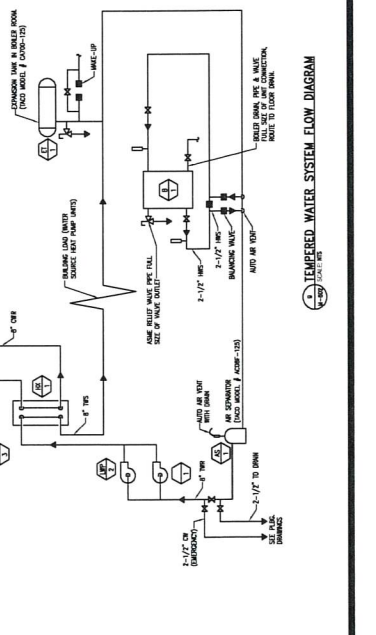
EXPANSION TANK IN BOILER ROOM (TACO MODEL # CA700-125)

MAKE-UP

ET 1

8" CWR

HX 1

8" TWS

BUILDING LOAD (WATER SOURCE HEAT PUMP UNITS)

B 1

BOILER DRAIN, PIPE & VALVE FULL SIZE OF UNIT CONNECTION, ROUTE TO FLOOR DRAIN.

ASME RELIEF VALVE PIPE FULL SIZE OF VALVE OUTLET

2-1/2" HWS

2-1/2" HWR

BALANCING VALVE

AUTO AIR VENT

AUTO AIR VENT WITH DRAIN

AIR SEPARATOR (TACO MODEL # AC06F-125)

AS 1

TP 1

3

8" TWR

2-1/2" CW (EMERGENCY)

SEE PLBG. DRAWINGS

2-1/2" TO DRAIN

TEMPERED WATER SYSTEM FLOW DIAGRAM

SCALE: NTS